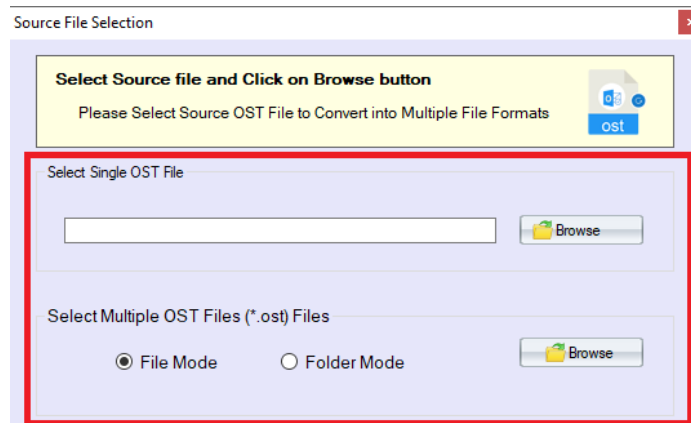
Source File Selection

Select Source file and Click on Browse button

Please Select Source OST File to Convert into Multiple File Formats

ost

Select Single OST File

Browse

Select Multiple OST Files (*.ost) Files

File Mode

Folder Mode

Browse